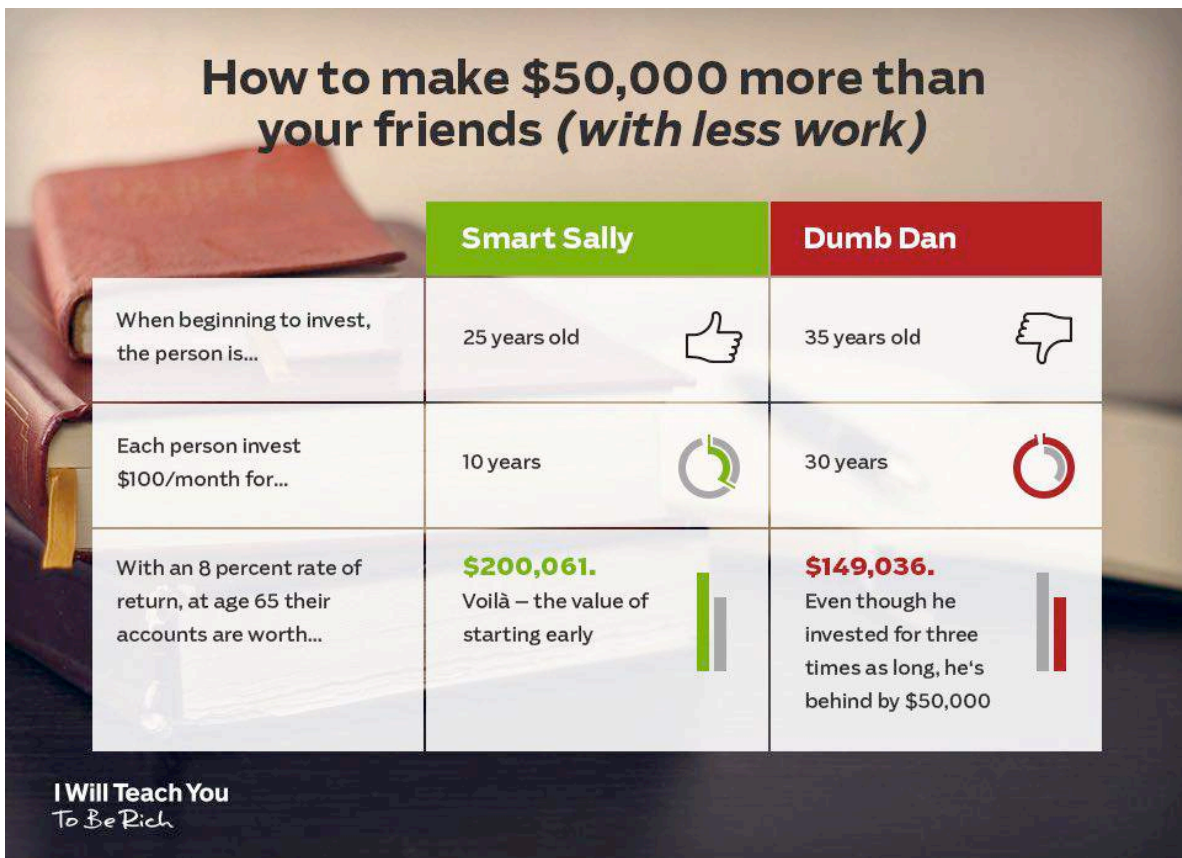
How to make \$50,000 more than your friends *(with less work)*

| | Smart Sally | Dumb Dan |
|---|---|---|
| When beginning to invest, the person is... | 25 years old | 35 years old |
| Each person invest \$100/month for... | 10 years | 30 years |
| With an 8 percent rate of return, at age 65 their accounts are worth... | **\$200,061.** Voilà – the value of starting early | **\$149,036.** Even though he invested for three times as long, he's behind by \$50,000 |

I Will Teach You
To Be Rich